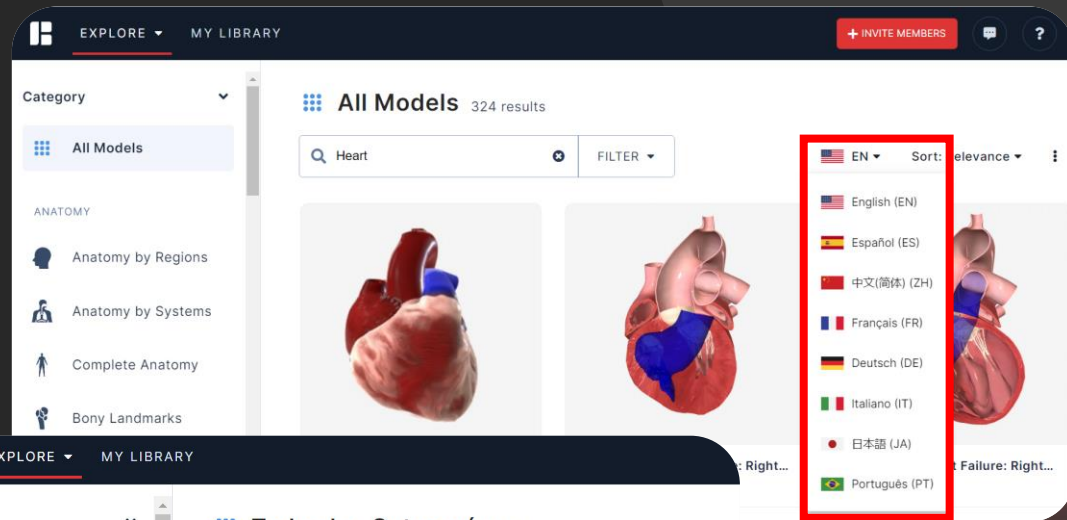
EXPLORE MY LIBRARY

+ INVITE MEMBERS

?

Category

All Models

ANATOMY

Anatomy by Regions

Anatomy by Systems

Complete Anatomy

Bony Landmarks

All Models 324 results

Heart

FILTER

EN

Sort: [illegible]elevance

English (EN)

Español (ES)

中文(简体) (ZH)

Français (FR)

Deutsch (DE)

Italiano (IT)

日本語 (JA)

Português (PT)

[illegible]: Right...

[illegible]t Failure: Right...

EXPLORE MY LIBRARY

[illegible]